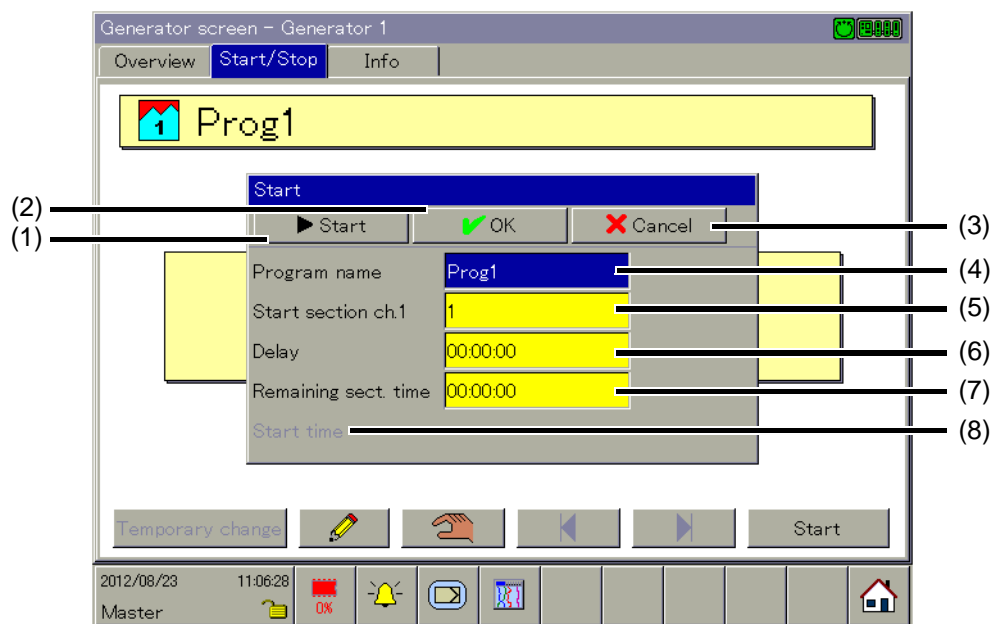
Generator screen - Generator 1

Overview | Start/Stop | Info

1 Prog1

Start

(2)
(1)
Start | OK | Cancel
(3)

Program name | Prog1 (4)
Start section ch.1 | 1 (5)
Delay | 00:00:00 (6)
Remaining sect. time | 00:00:00 (7)
Start time (8)

Temporary change | Start

2012/08/23 11:06:28
Master
0%